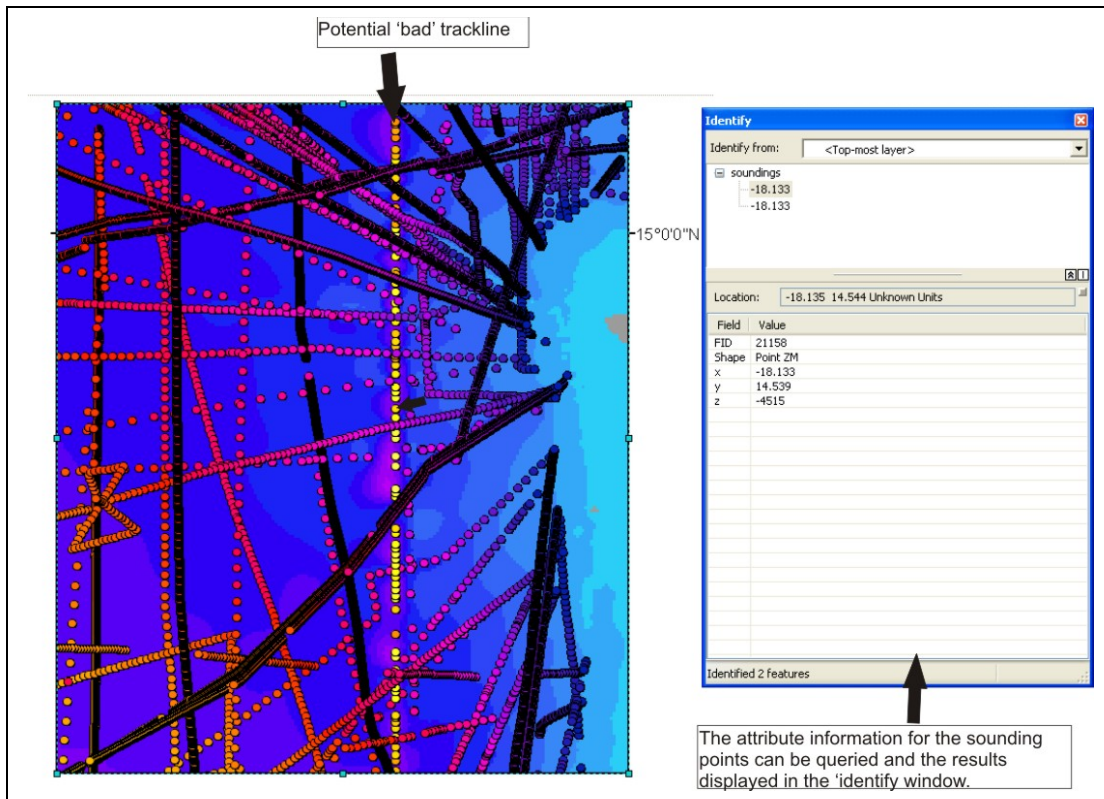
Potential 'bad' trackline

15°0'0"N

Identify

Identify from: <Top-most layer>

soundings
-18.133
-18.133

Location: -18.135 14.544 Unknown Units

| Field | Value |
|---|---|
| FID | 21158 |
| Shape | Point ZM |
| x | -18.133 |
| y | 14.539 |
| z | -4515 |

Identified 2 features

The attribute information for the sounding points can be queried and the results displayed in the 'identify window.